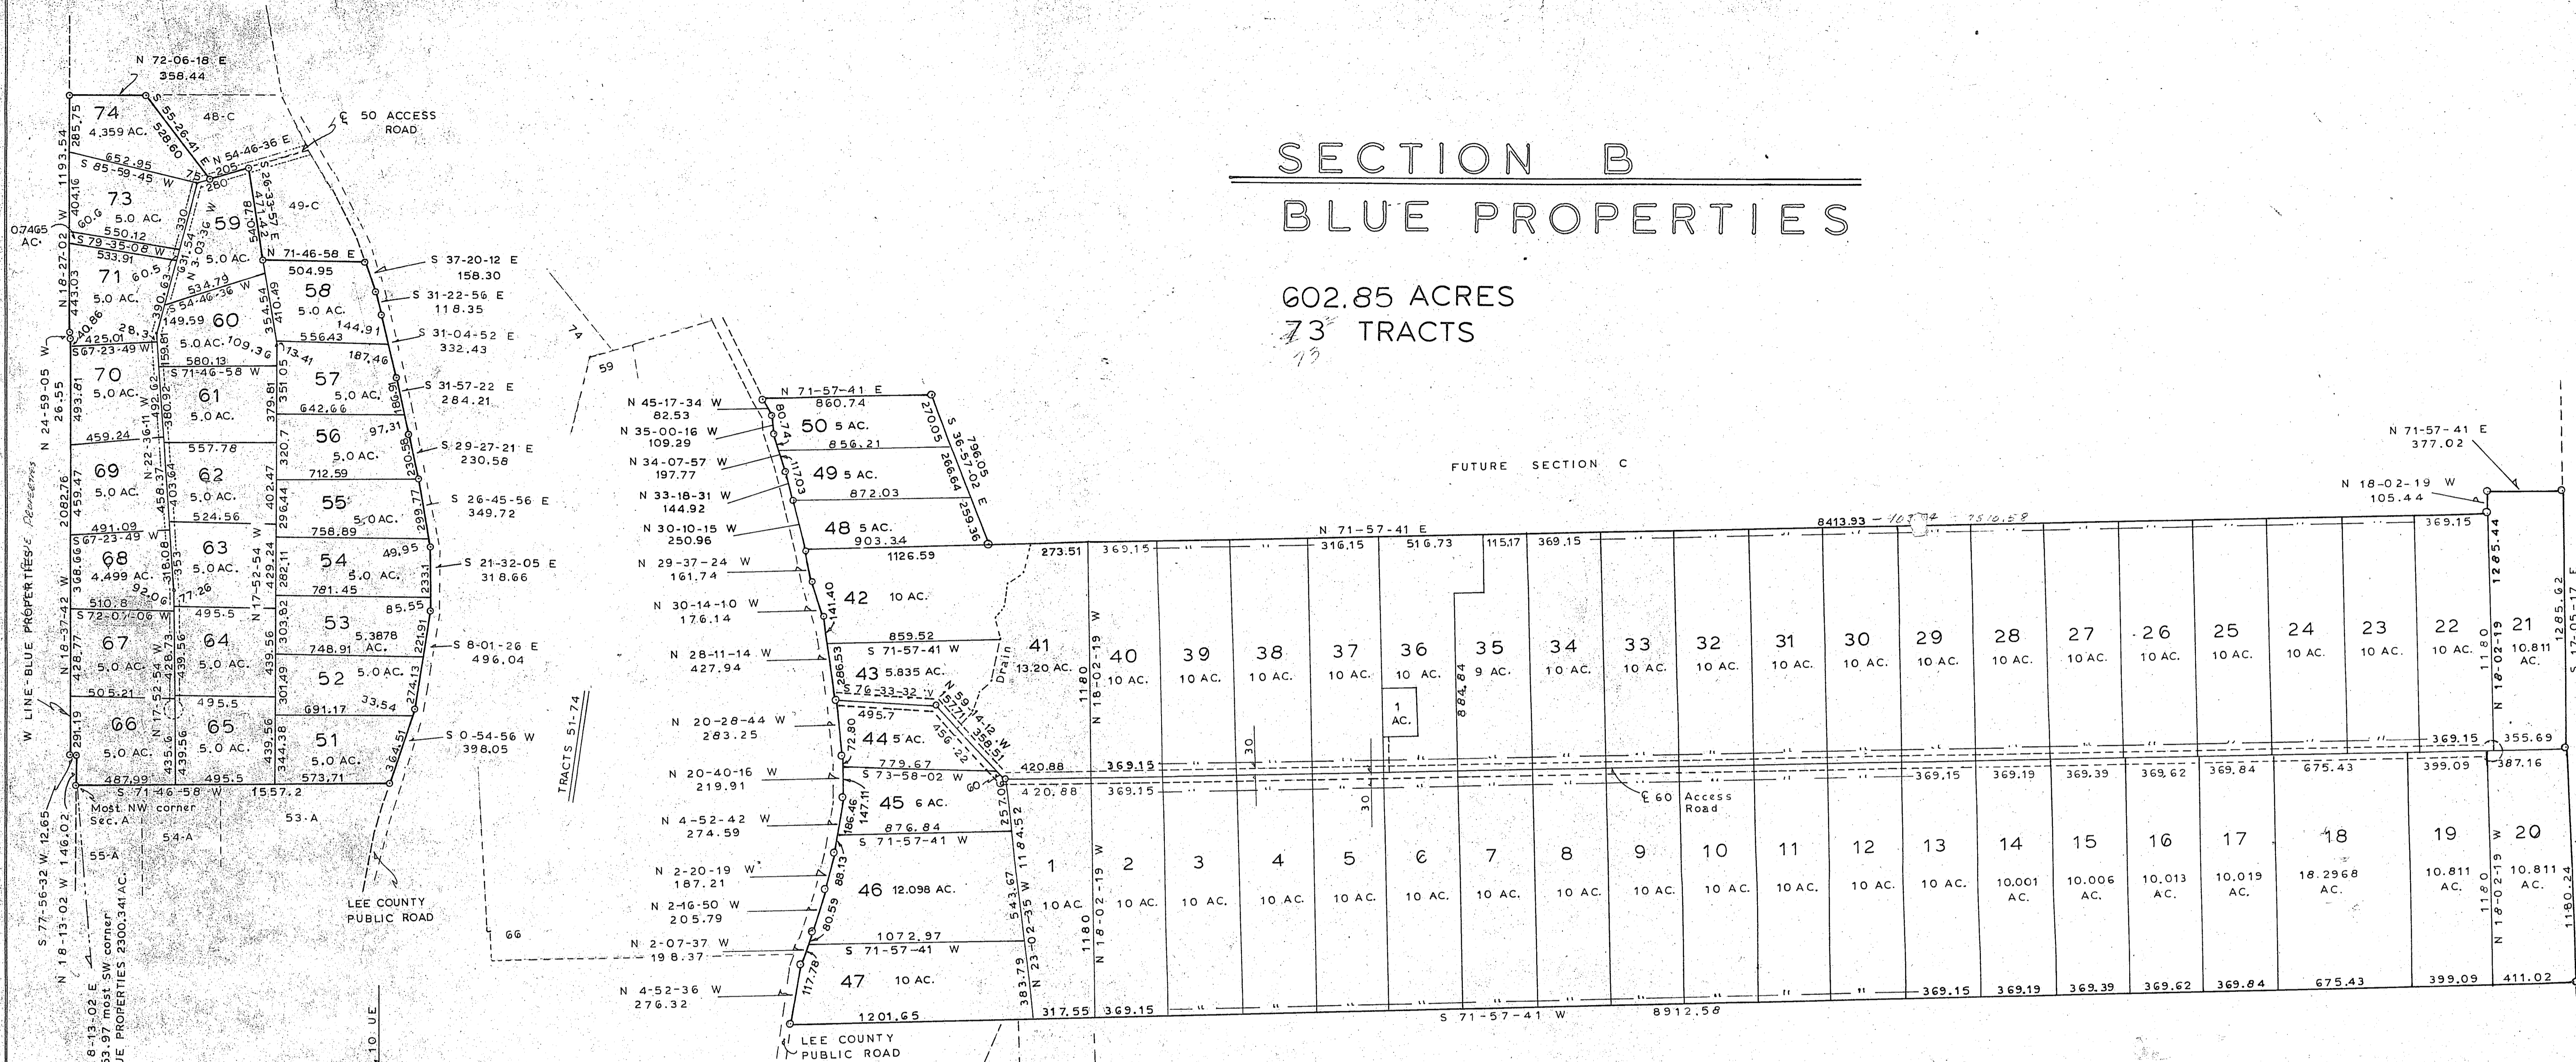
SECTION B
BLUE PROPERTIES

602.85 ACRES
73 TRACTS

FUTURE SECTION C

N 72-06-18 E
358.44
74
4.359 AC.
48-C
℄ 50 ACCESS ROAD
N 54-46-36 E
205
73
5.0 AC.
59
5.0 AC.
49-C
N 71-46-58 E
504.95
S 37-20-12 E
158.30
S 31-22-56 E
118.35
S 31-04-52 E
332.43
S 31-57-22 E
284.21
S 29-27-21 E
230.58
S 26-45-56 E
349.72
S 21-32-05 E
318.66
S 8-01-26 E
496.04
S 0-54-56 W
398.05
0.7465 AC.
71
5.0 AC.
58
5.0 AC.
60
5.0 AC.
70
5.0 AC.
61
5.0 AC.
57
5.0 AC.
56
5.0 AC.
69
5.0 AC.
62
5.0 AC.
55
5.0 AC.
68
4.499 AC.
63
5.0 AC.
54
5.0 AC.
67
5.0 AC.
64
5.0 AC.
53
5.3878 AC.
52
5.0 AC.
66
5.0 AC.
65
5.0 AC.
51
5.0 AC.
S 71-46-58 W 1557.2
Most NW corner Sec. A
54-A
55-A
53-A
LEE COUNTY PUBLIC ROAD
W LINE-BLUE PROPERTIES
N 24-59-05 W
N 18-27-02 W
N 18-37-42 W
S 77-56-32 W 12.65
N 18-13-02 W 146.02
most SW corner BLUE PROPERTIES 2300.341 AC.
66
TRACTS 51-74
74
59
N 45-17-34 W
82.53
N 35-00-16 W
109.29
N 34-07-57 W
197.77
N 33-18-31 W
144.92
N 30-10-15 W
250.96
N 29-37-24 W
161.74
N 30-14-10 W
176.14
N 28-11-14 W
427.94
N 20-28-44 W
283.25
N 20-40-16 W
219.91
N 4-52-42 W
274.59
N 2-20-19 W
187.21
N 2-16-50 W
205.79
N 2-07-37 W
198.37
N 4-52-36 W
276.32
N 71-57-41 E
860.74
50 5 AC.
856.21
49 5 AC.
872.03
48 5 AC.
903.34
1126.59
42 10 AC.
859.52
S 71-57-41 W
43 5.835 AC.
44 5 AC.
779.67
S 73-58-02 W
45 6 AC.
876.84
S 71-57-41 W
46 12.098 AC.
1072.97
S 71-57-41 W
47 10 AC.
1201.65
LEE COUNTY PUBLIC ROAD
S 36-57-02 E
41
13.20 AC.
Drain
N 71-57-41 E
8413.93
273.51
369.15
316.15
516.73
115.17
369.15
369.15
40
10 AC.
39
10 AC.
38
10 AC.
37
10 AC.
36
10 AC.
1 AC.
35
9 AC.
34
10 AC.
33
10 AC.
32
10 AC.
31
10 AC.
30
10 AC.
29
10 AC.
28
10 AC.
27
10 AC.
26
10 AC.
25
10 AC.
24
10 AC.
23
10 AC.
22
10 AC.
21
10.811 AC.
N 71-57-41 E
377.02
N 18-02-19 W
105.44
1285.44
355.69
387.16
420.88
369.15
369.19
369.39
369.62
369.84
675.43
399.09
℄ 60 Access Road
1
10 AC.
2
10 AC.
3
10 AC.
4
10 AC.
5
10 AC.
6
10 AC.
7
10 AC.
8
10 AC.
9
10 AC.
10
10 AC.
11
10 AC.
12
10 AC.
13
10 AC.
14
10.001 AC.
15
10.006 AC.
16
10.013 AC.
17
10.019 AC.
18
18.2968 AC.
19
10.811 AC.
20
10.811 AC.
317.55
369.15
369.15
369.19
369.39
369.62
369.84
675.43
399.09
411.02
S 71-57-41 W
8912.58
N 18-02-19 W
1180
N 23-02-35 W
1180.24